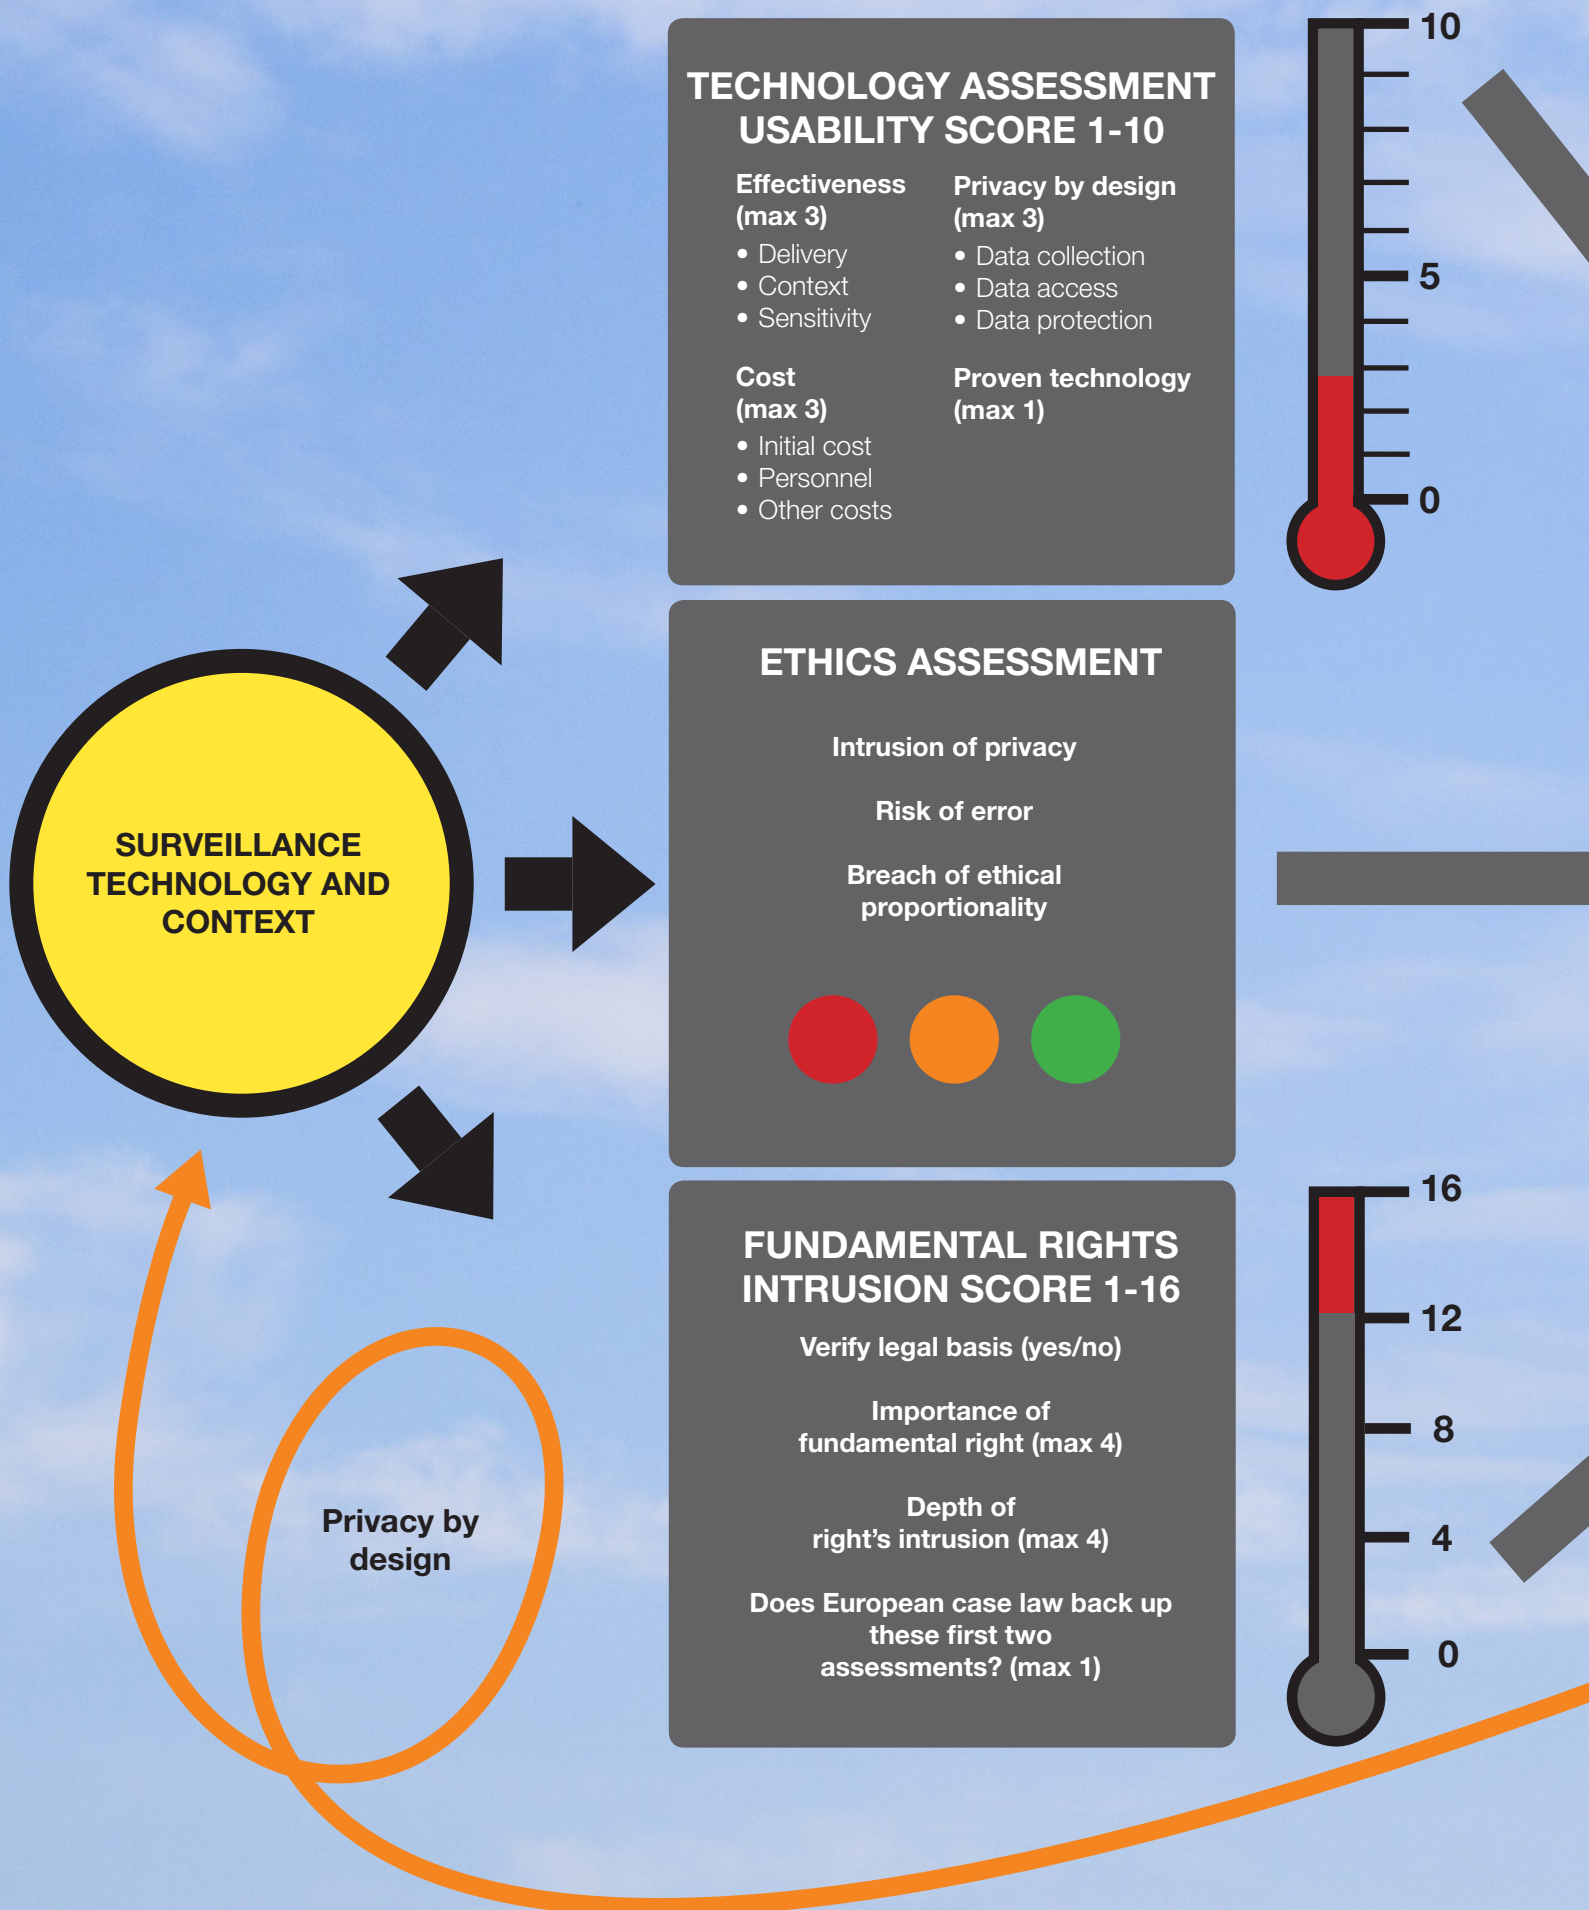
SURVEILLANCE TECHNOLOGY AND CONTEXT

TECHNOLOGY ASSESSMENT USABILITY SCORE 1-10

Effectiveness (max 3)
• Delivery
• Context
• Sensitivity

Privacy by design (max 3)
• Data collection
• Data access
• Data protection

Cost (max 3)
• Initial cost
• Personnel
• Other costs

Proven technology (max 1)

10
5
0

ETHICS ASSESSMENT

Intrusion of privacy

Risk of error

Breach of ethical proportionality

FUNDAMENTAL RIGHTS INTRUSION SCORE 1-16

Verify legal basis (yes/no)

Importance of fundamental right (max 4)

Depth of right's intrusion (max 4)

Does European case law back up these first two assessments? (max 1)

16
12
8
4
0

Privacy by design